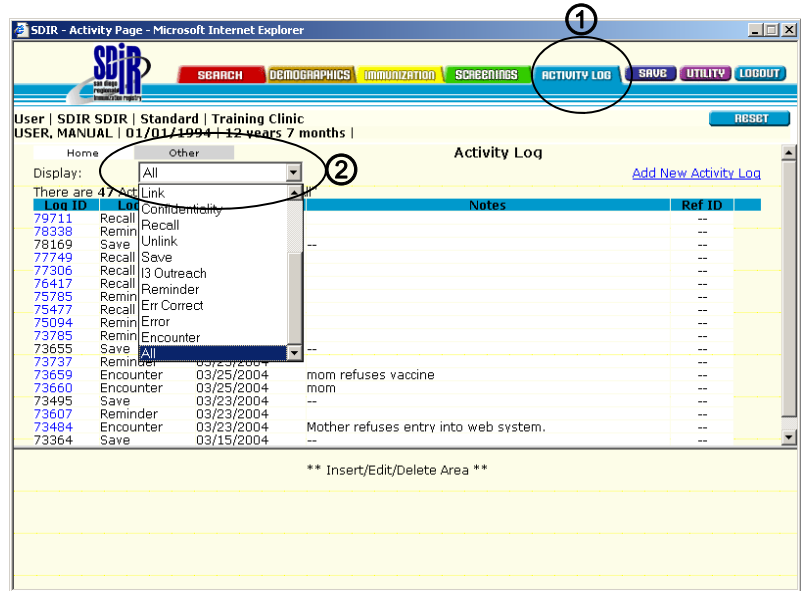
SDIR - Activity Page - Microsoft Internet Explorer

1

SDIR san diego regional immunization registry

SEARCH DEMOGRAPHICS IMMUNIZATION SCREENINGS ACTIVITY LOG SAVE UTILITY LOGOUT

User | SDIR SDIR | Standard | Training Clinic
USER, MANUAL | 01/01/1994 | 12 years 7 months |

RESET

Home Other

Activity Log

2

Display: All

Add New Activity Log

There are 47 Act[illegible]

Link
Confidentiality
Recall
Unlink
Save
I3 Outreach
Reminder
Err Correct
Error
Encounter
All

| Log ID | Lo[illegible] | | Notes | Ref ID |
|---|---|---|---|---|
| 79711 | Recall | | | -- |
| 78338 | Remin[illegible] | | | -- |
| 78169 | Save | | -- | -- |
| 77749 | Recall | | | -- |
| 77306 | Recall | | | -- |
| 76417 | Recall | | | -- |
| 75785 | Remin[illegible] | | | -- |
| 75477 | Recall | | | -- |
| 75094 | Remin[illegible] | | | -- |
| 73785 | Remin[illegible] | | | -- |
| 73655 | Save | | -- | -- |
| 73737 | Reminder | 03/25/2004 | | -- |
| 73659 | Encounter | 03/25/2004 | mom refuses vaccine | -- |
| 73660 | Encounter | 03/25/2004 | mom | -- |
| 73495 | Save | 03/23/2004 | -- | -- |
| 73607 | Reminder | 03/23/2004 | | -- |
| 73484 | Encounter | 03/23/2004 | Mother refuses entry into web system. | -- |
| 73364 | Save | 03/15/2004 | -- | -- |

** Insert/Edit/Delete Area **